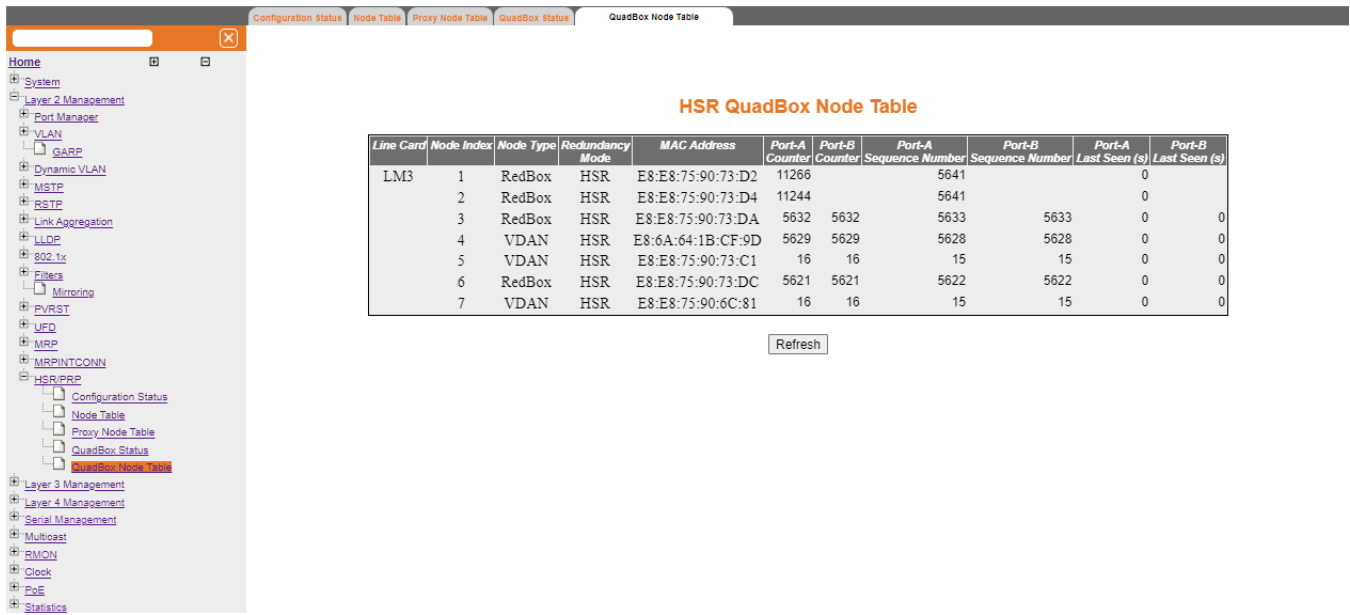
Configuration Status | Node Table | Proxy Node Table | QuadBox Status | QuadBox Node Table

Home
System
Layer 2 Management
Port Manager
VLAN
GARP
Dynamic VLAN
MSTP
RSTP
Link Aggregation
LLDP
802.1x
Filters
Mirroring
PVRST
UFD
MRP
MRPINTCONN
HSR/PRP
Configuration Status
Node Table
Proxy Node Table
QuadBox Status
QuadBox Node Table
Layer 3 Management
Layer 4 Management
Serial Management
Multicast
RMON
Clock
PoE
Statistics

HSR QuadBox Node Table

| Line Card | Node Index | Node Type | Redundancy Mode | MAC Address | Port-A Counter | Port-B Counter | Port-A Sequence Number | Port-B Sequence Number | Port-A Last Seen (s) | Port-B Last Seen (s) |
|---|---|---|---|---|---|---|---|---|---|---|
| LM3 | 1 | RedBox | HSR | E8:E8:75:90:73:D2 | 11266 | | 5641 | | 0 | |
| | 2 | RedBox | HSR | E8:E8:75:90:73:D4 | 11244 | | 5641 | | 0 | |
| | 3 | RedBox | HSR | E8:E8:75:90:73:DA | 5632 | 5632 | 5633 | 5633 | 0 | 0 |
| | 4 | VDAN | HSR | E8:6A:64:1B:CF:9D | 5629 | 5629 | 5628 | 5628 | 0 | 0 |
| | 5 | VDAN | HSR | E8:E8:75:90:73:C1 | 16 | 16 | 15 | 15 | 0 | 0 |
| | 6 | RedBox | HSR | E8:E8:75:90:73:DC | 5621 | 5621 | 5622 | 5622 | 0 | 0 |
| | 7 | VDAN | HSR | E8:E8:75:90:6C:81 | 16 | 16 | 15 | 15 | 0 | 0 |

Refresh